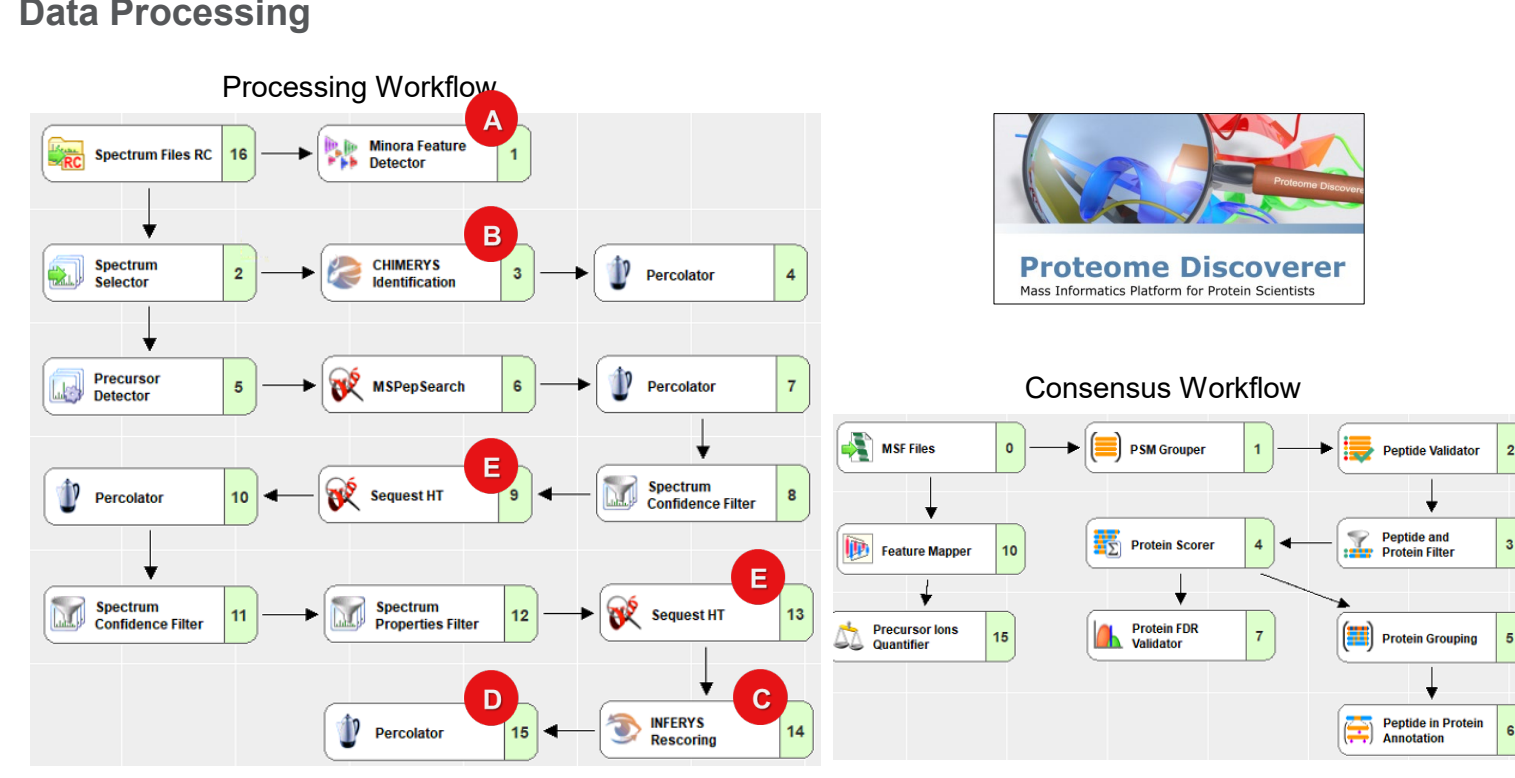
Data Processing

Processing Workflow

Spectrum Files RC 16
Minora Feature Detector 1
A
Spectrum Selector 2
CHIMERYS Identification 3
B
Percolator 4
Precursor Detector 5
MSPepSearch 6
Percolator 7
Percolator 10
Sequest HT 9
E
Spectrum Confidence Filter 8
Spectrum Confidence Filter 11
Spectrum Properties Filter 12
Sequest HT 13
E
Percolator 15
D
INFERYS Rescoring 14
C

Proteome Discoverer
Proteome Discoverer
Mass Informatics Platform for Protein Scientists

Consensus Workflow

MSF Files 0
PSM Grouper 1
Peptide Validator 2
Feature Mapper 10
Protein Scorer 4
Peptide and Protein Filter 3
Precursor Ions Quantifier 15
Protein FDR Validator 7
Protein Grouping 5
Peptide in Protein Annotation 6